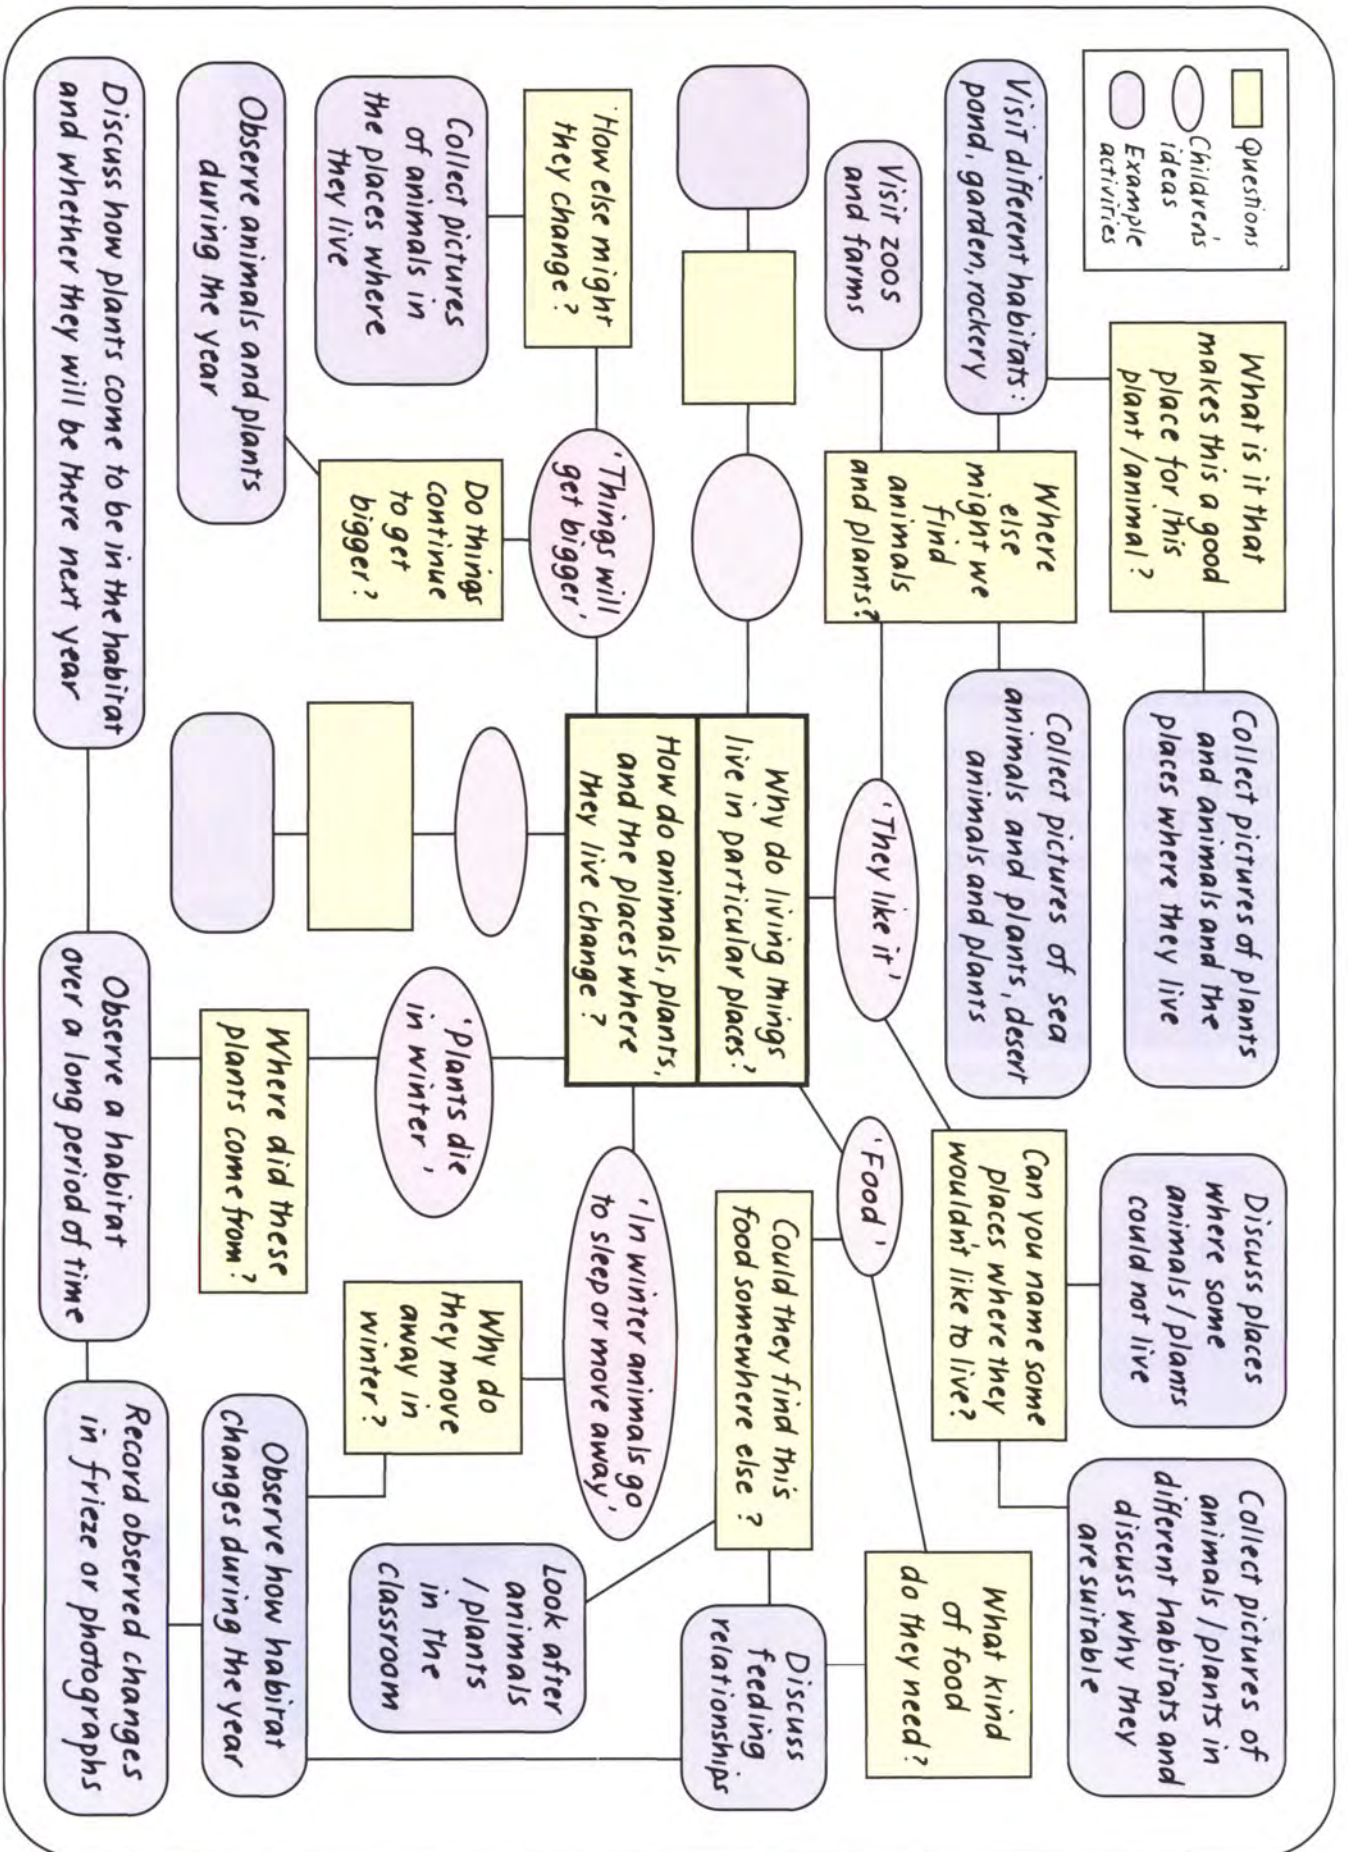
Questions
Childrens' ideas
Example activities

Why do living things live in particular places?
How do animals, plants, and the places where they live change?

What is it that makes this a good place for this plant / animal?

Visit different habitats: pond, garden, rockery

Visit zoos and farms

Where else might we find animals and plants?

Collect pictures of plants and animals and the places where they live

Collect pictures of sea animals and plants, desert animals and plants

'They like it'

Can you name some places where they wouldn't like to live?

Discuss places where some animals / plants could not live

Collect pictures of animals / plants in different habitats and discuss why they are suitable

'Food'

Could they find this food somewhere else?

What kind of food do they need?

Discuss feeding relationships

Look after animals / plants in the classroom

'In winter animals go to sleep or move away'

Why do they move away in winter?

Observe how habitat changes during the year

Record observed changes in frieze or photographs

'Plants die in winter'

Where did these plants come from?

Observe a habitat over a long period of time

Discuss how plants come to be in the habitat and whether they will be there next year

'Things will get bigger'

Do things continue to get bigger?

Observe animals and plants during the year

How else might they change?

Collect pictures of animals in the places where they live